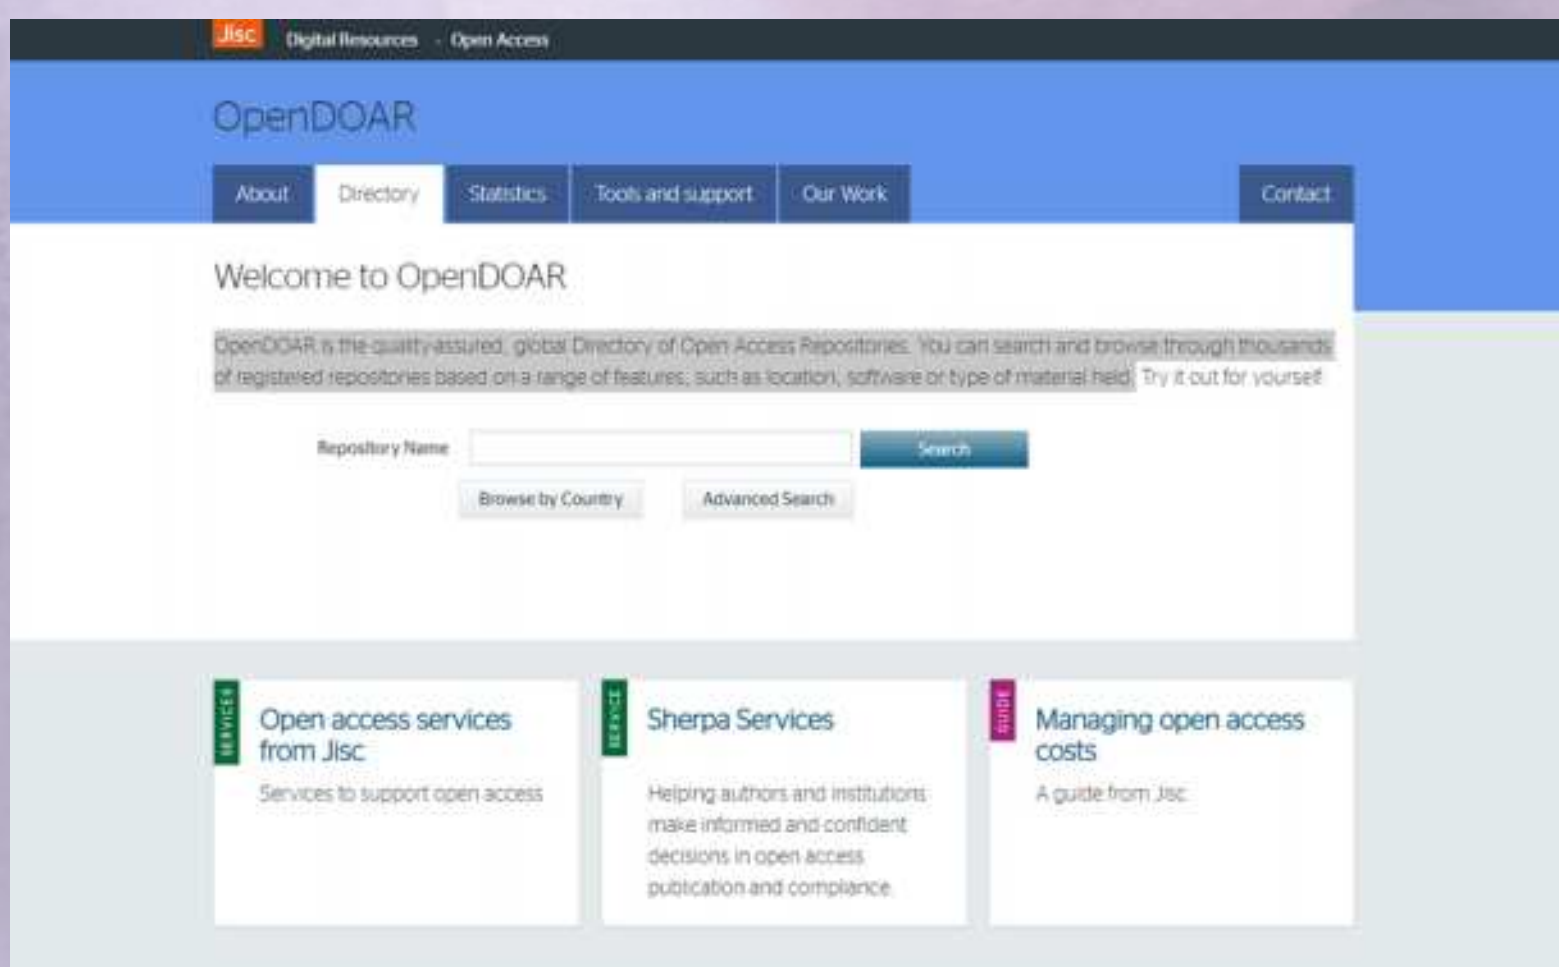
Jisc Digital Resources · Open Access

OpenDOAR

About | Directory | Statistics | Tools and support | Our Work | Contact

Welcome to OpenDOAR

OpenDOAR is the quality-assured, global Directory of Open Access Repositories. You can search and browse through thousands of registered repositories based on a range of features, such as location, software or type of material held. Try it out for yourself

Repository Name [Search]

[Browse by Country] [Advanced Search]

SERVICES
Open access services from Jisc
Services to support open access

SERVICE
Sherpa Services
Helping authors and institutions make informed and confident decisions in open access publication and compliance

GUIDE
Managing open access costs
A guide from Jisc